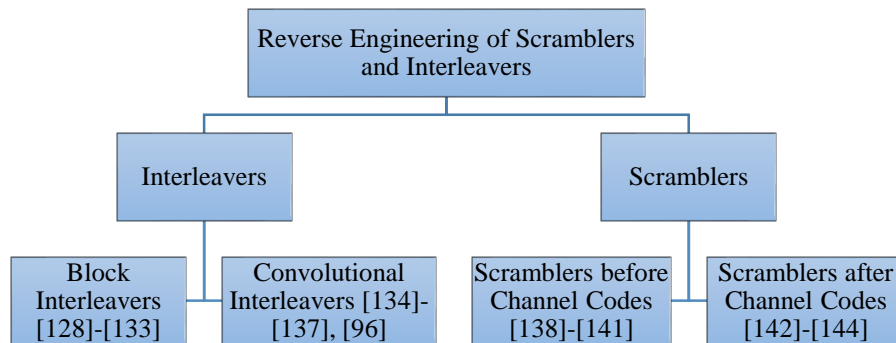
Reverse Engineering of Scramblers and Interleavers

Interleavers

Scramblers

Block Interleavers [128]-[133]

Convolutional Interleavers [134]-[137], [96]

Scramblers before Channel Codes [138]-[141]

Scramblers after Channel Codes [142]-[144]